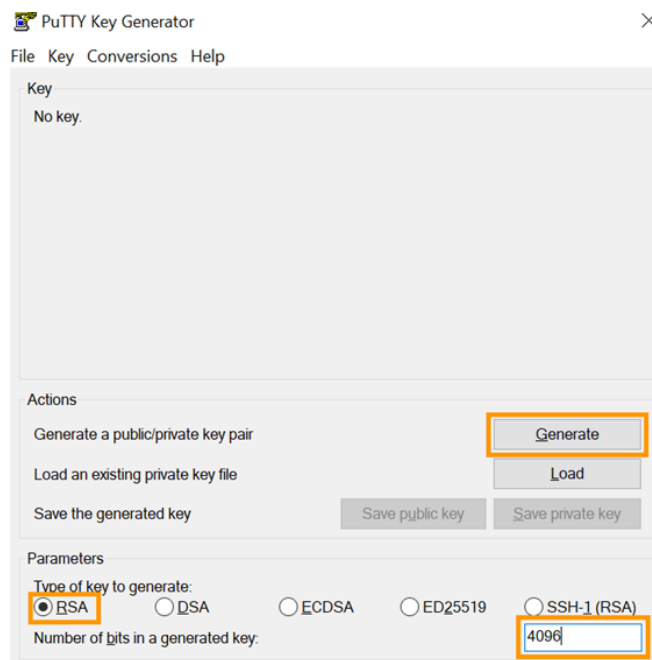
PuTTY Key Generator

File Key Conversions Help

Key

No key.

Actions

Generate a public/private key pair

Generate

Load an existing private key file

Load

Save the generated key

Save public key

Save private key

Parameters

Type of key to generate:

RSA DSA ECDSA ED25519 SSH-1 (RSA)

Number of bits in a generated key:

4096